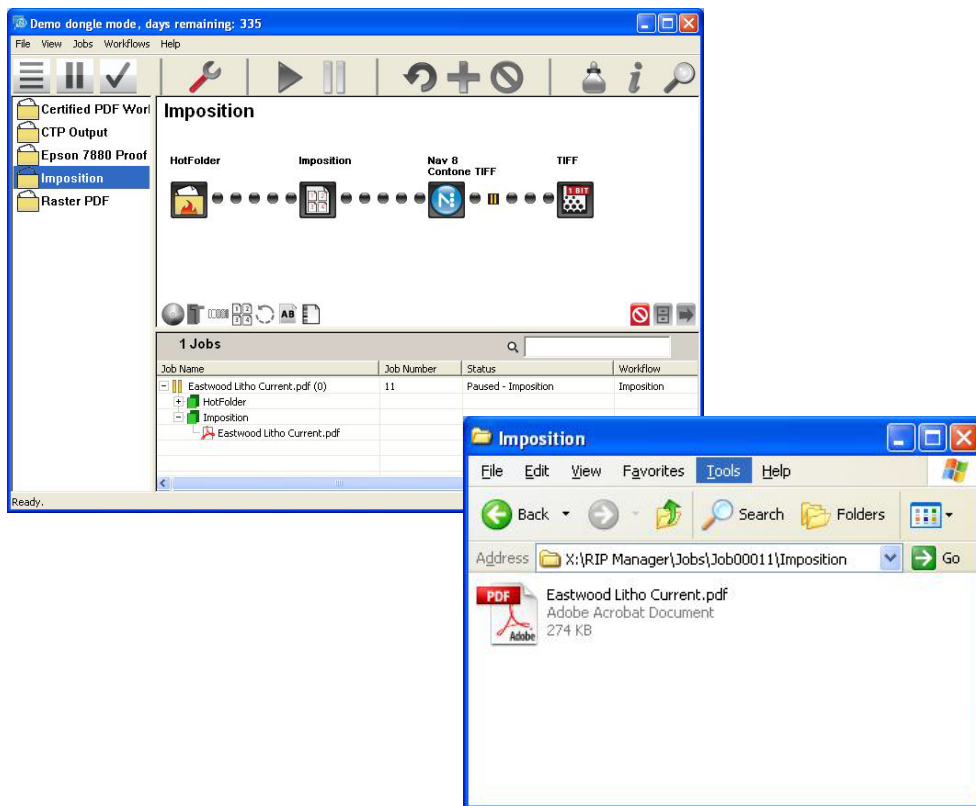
Demo dongle mode, days remaining: 335

File View Jobs Workflows Help

Certified PDF Worl
CTP Output
Epson 7880 Proof
Imposition
Raster PDF

Imposition

HotFolder
Imposition
Nav 8 Contone TIFF
TIFF

1 BIT

AB

1 Jobs

| Job Name | Job Number | Status | Workflow |
|---|---|---|---|
| Eastwood Litho Current.pdf (0) | 11 | Paused - Imposition | Imposition |
| HotFolder | | | |
| Imposition | | | |
| Eastwood Litho Current.pdf | | | |

Ready.

Imposition

File Edit View Favorites Tools Help

Back Search Folders

Address X:\RIP Manager\Jobs\Job00011\Imposition Go

PDF
Adobe
Eastwood Litho Current.pdf
Adobe Acrobat Document
274 KB